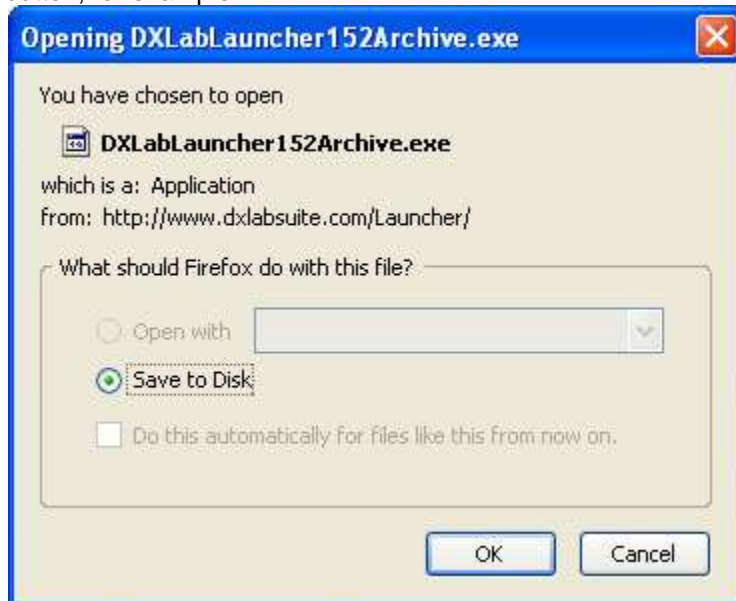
Opening DXLabLauncher152Archive.exe

You have chosen to open

DXLabLauncher152Archive.exe

which is a: Application
from: http://www.dxlabsuite.com/Launcher/

What should Firefox do with this file?

Open with

Save to Disk

Do this automatically for files like this from now on.

OK

Cancel